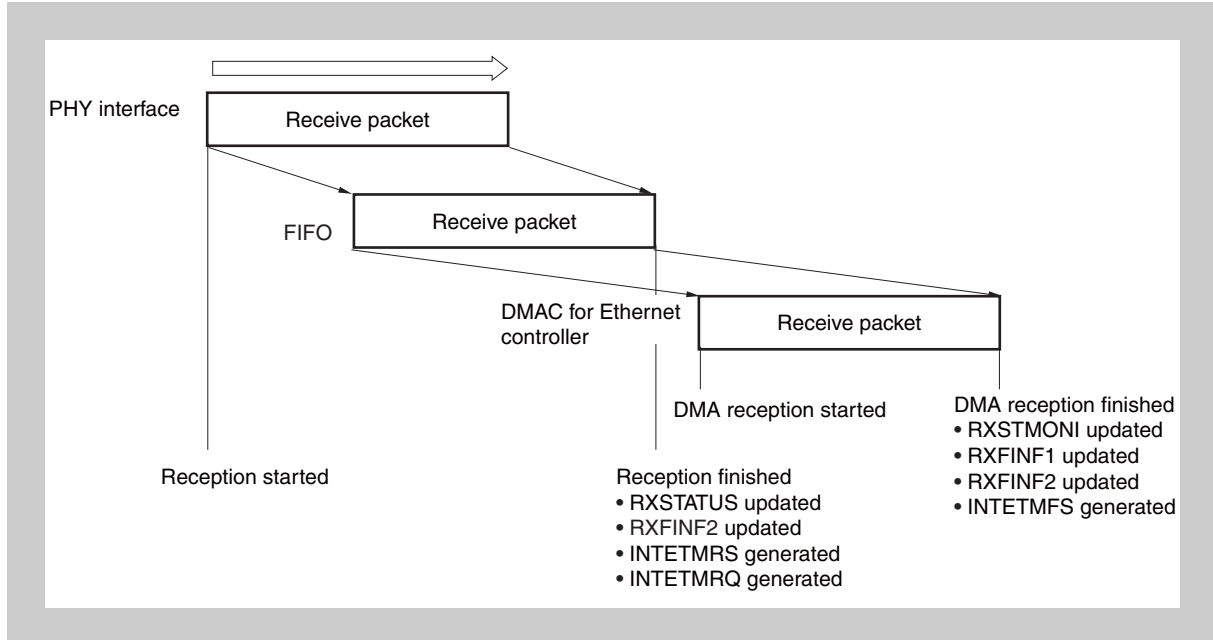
PHY interface

Receive packet

FIFO

Receive packet

DMAC for Ethernet controller

Receive packet

DMA reception started

DMA reception finished
• RXSTMONI updated
• RXFINF1 updated
• RXFINF2 updated
• INTETMFS generated

Reception started

Reception finished
• RXSTATUS updated
• RXFINF2 updated
• INTETMRS generated
• INTETMRQ generated